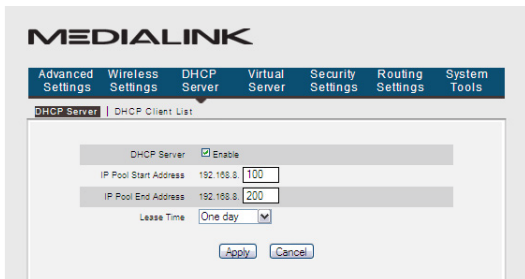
MEDIALINK

Advanced Settings | Wireless Settings | DHCP Server | Virtual Server | Security Settings | Routing Settings | System Tools

DHCP Server | DHCP Client List

| | |
|---|---|
| DHCP Server | ☑ Enable |
| IP Pool Start Address | 192.168.8. 100 |
| IP Pool End Address | 192.168.8. 200 |
| Lease Time | One day |

Apply Cancel